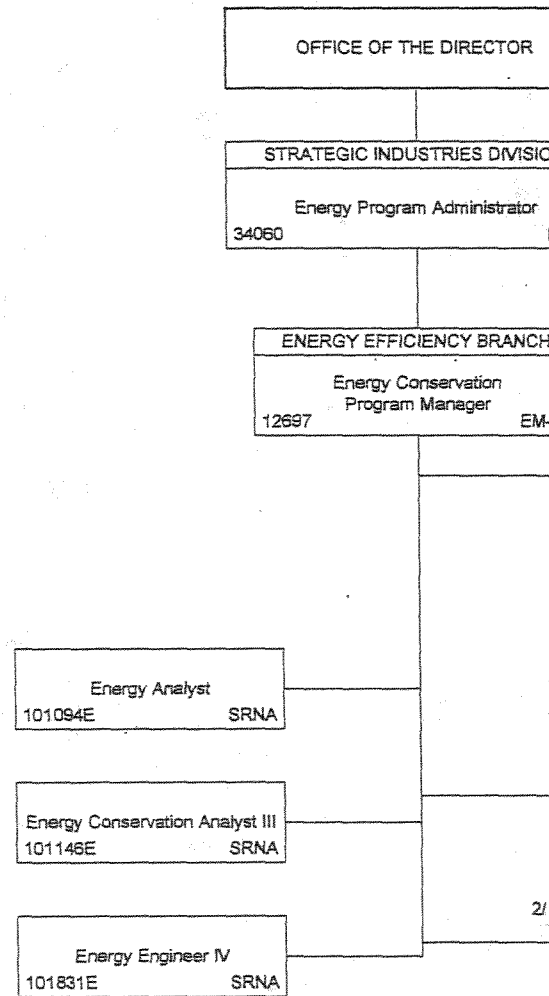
OFFICE OF THE DIRECTOR

STRATEGIC INDUSTRIES DIVISIO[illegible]

Energy Program Administrator
34060

ENERGY EFFICIENCY BRANCH

Energy Conservation Program Manager
12697 EM-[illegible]

Energy Analyst
101094E SRNA

Energy Conservation Analyst III
101146E SRNA

2/

Energy Engineer IV
101831E SRNA